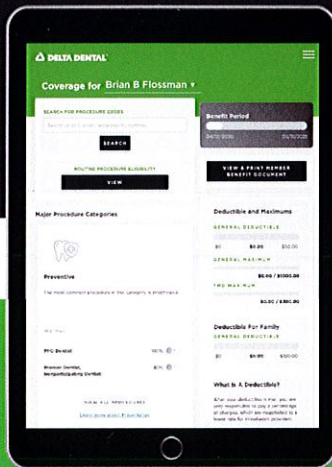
DELTA DENTAL

Coverage for Brian B Flossman ▾

SEARCH FOR PROCEDURE CODES

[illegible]

SEARCH

ROUTINE PROCEDURE ELIGIBILITY

VIEW

Benefit Period

04/01/2020 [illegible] 03/31/2021

VIEW & PRINT MEMBER BENEFIT DOCUMENT

Major Procedure Categories

Preventive

The most common procedures in this category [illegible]

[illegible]

PPO Dentist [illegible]

Premier Dentist, Nonparticipating Dentist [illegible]

VIEW ALL PROCEDURES

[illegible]

Deductible and Maximums

GENERAL DEDUCTIBLE

$0 $0.00 $50.00

GENERAL MAXIMUM

$0.00 / $1000.00

TWO MAX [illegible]

$0.00 / $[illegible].00

Deductible For Family

GENERAL DEDUCTIBLE

$0 $0.00 $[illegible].00

What Is A Deductible?

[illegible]